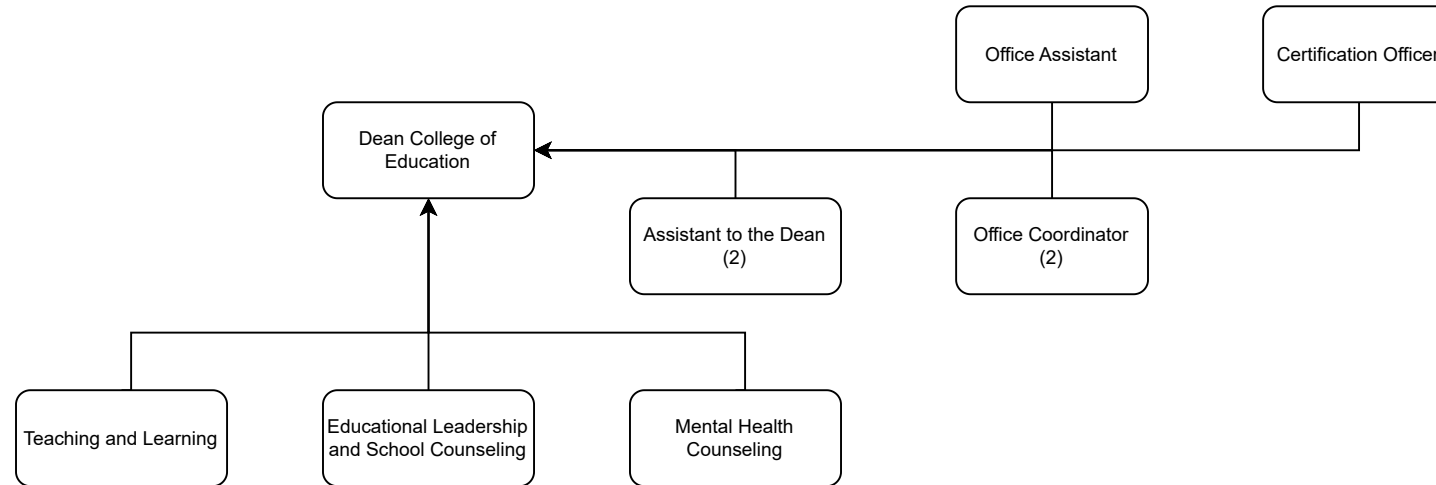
Office Assistant

Certification Officer

Dean College of Education

Assistant to the Dean (2)

Office Coordinator (2)

Teaching and Learning

Educational Leadership and School Counseling

Mental Health Counseling